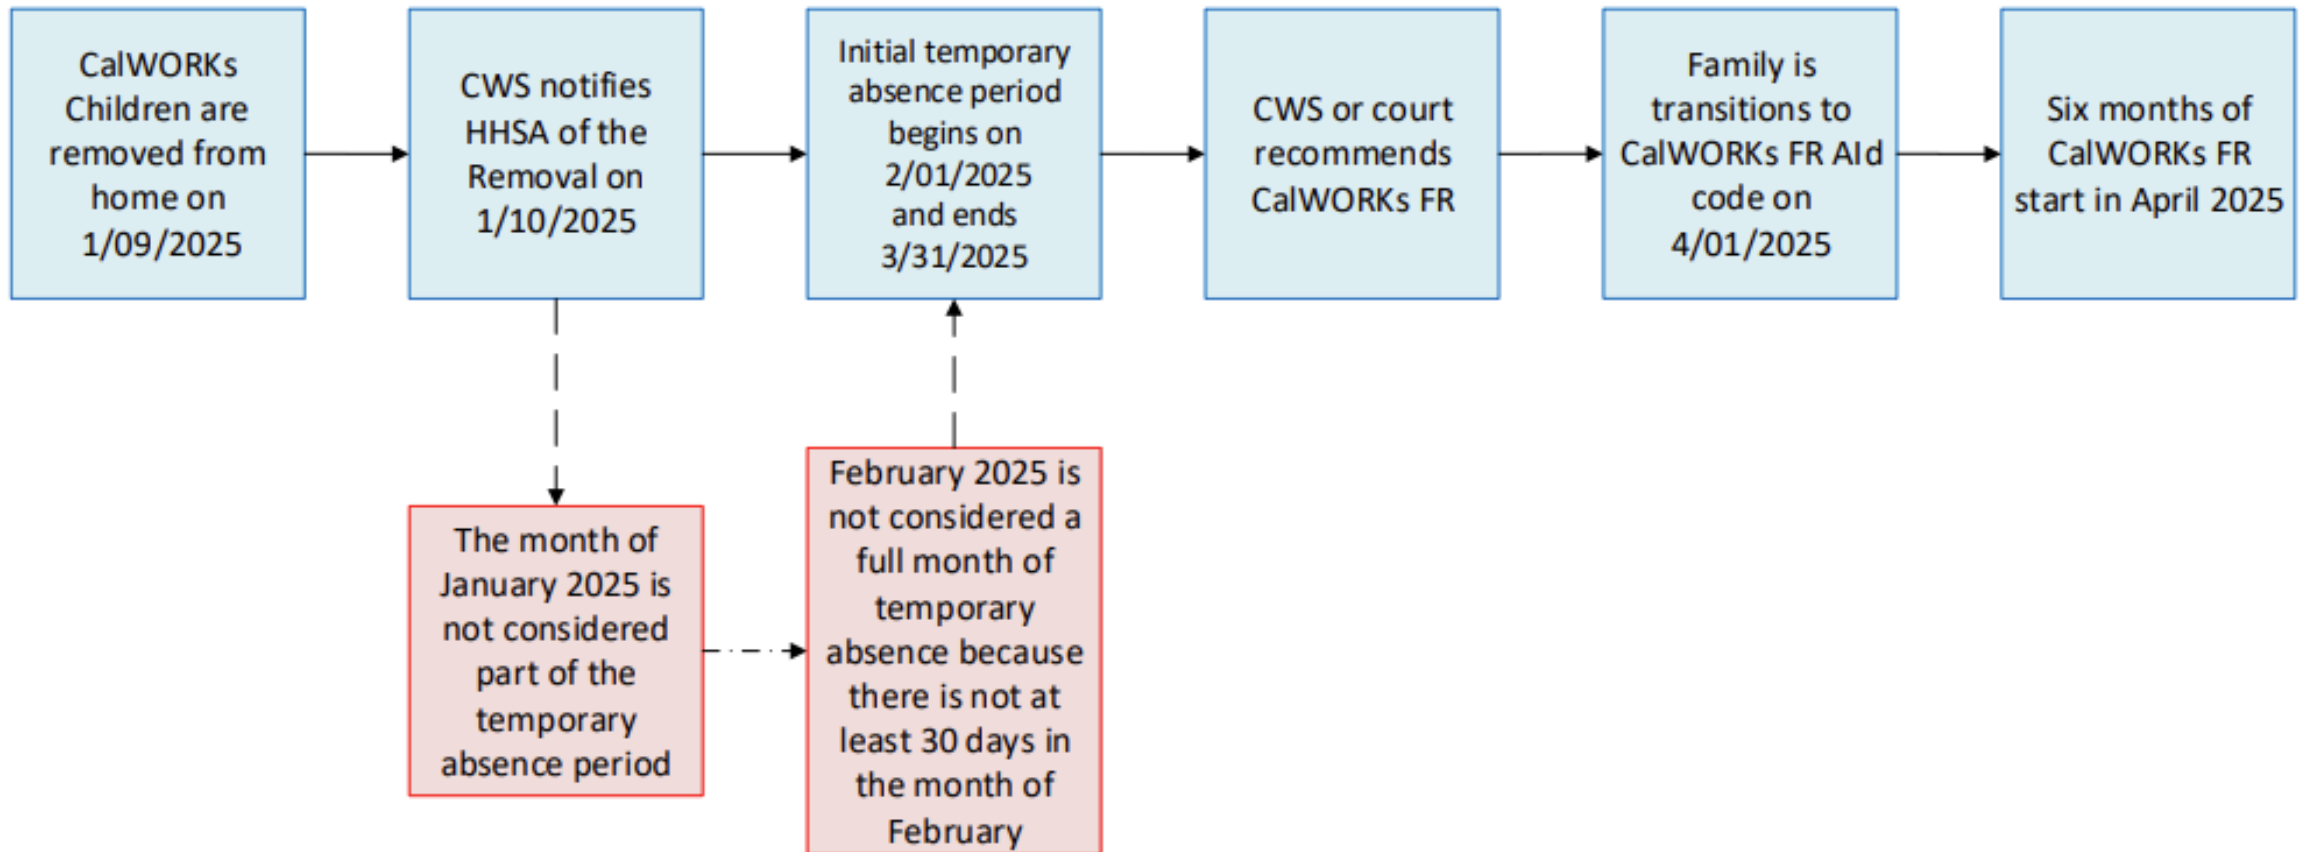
CalWORKs Children are removed from home on 1/09/2025

CWS notifies HHSA of the Removal on 1/10/2025

Initial temporary absence period begins on 2/01/2025 and ends 3/31/2025

CWS or court recommends CalWORKs FR

Family is transitions to CalWORKs FR Aid code on 4/01/2025

Six months of CalWORKs FR start in April 2025

The month of January 2025 is not considered part of the temporary absence period

February 2025 is not considered a full month of temporary absence because there is not at least 30 days in the month of February